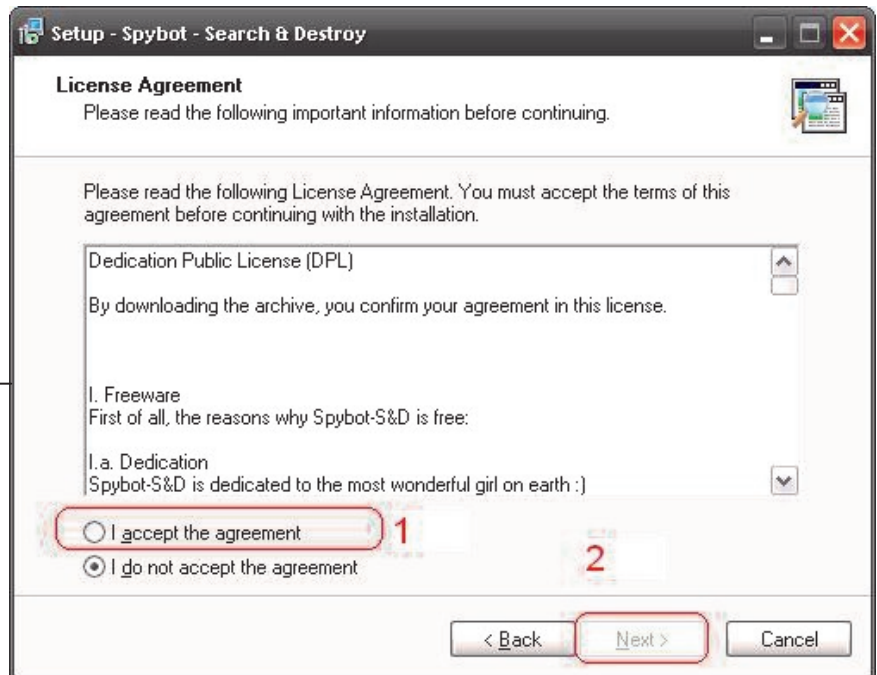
Setup - Spybot - Search & Destroy

License Agreement
Please read the following important information before continuing.

Please read the following License Agreement. You must accept the terms of this agreement before continuing with the installation.

Dedication Public License (DPL)

By downloading the archive, you confirm your agreement in this license.

I. Freeware
First of all, the reasons why Spybot-S&D is free:

I.a. Dedication
Spybot-S&D is dedicated to the most wonderful girl on earth :)

I accept the agreement 1

I do not accept the agreement 2

< Back Next > Cancel